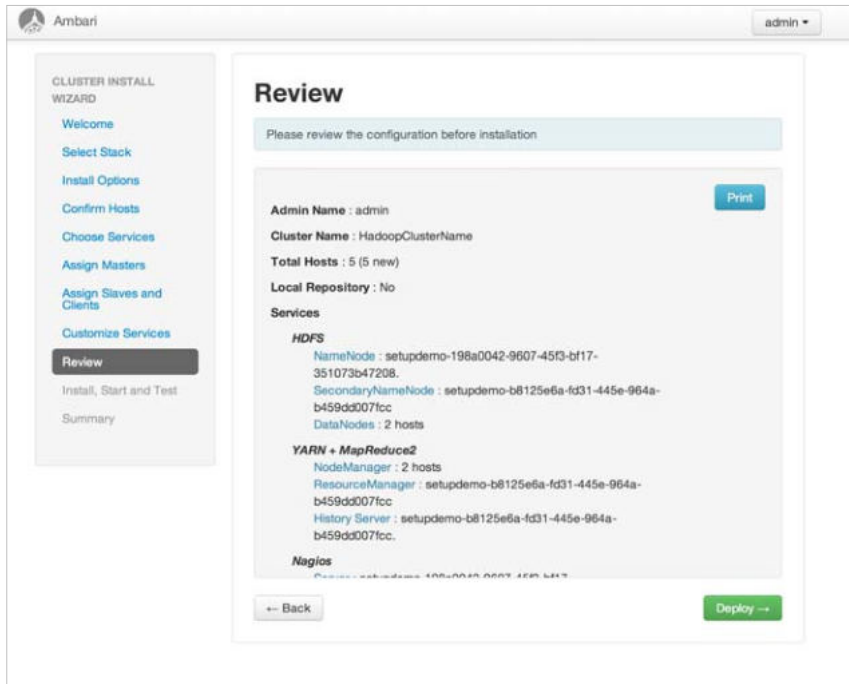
Ambari

admin ▾

CLUSTER INSTALL WIZARD

Welcome

Select Stack

Install Options

Confirm Hosts

Choose Services

Assign Masters

Assign Slaves and Clients

Customize Services

Review

Install, Start and Test

Summary

Review

Please review the configuration before installation

Print

Admin Name : admin

Cluster Name : HadoopClusterName

Total Hosts : 5 (5 new)

Local Repository : No

Services

HDFS

NameNode : setupdemo-198a0042-9607-45f3-bf17-351073b47208.

SecondaryNameNode : setupdemo-b8125e6a-fd31-445e-964a-b459dd007fcc

DataNodes : 2 hosts

YARN + MapReduce2

NodeManager : 2 hosts

ResourceManager : setupdemo-b8125e6a-fd31-445e-964a-b459dd007fcc

History Server : setupdemo-b8125e6a-fd31-445e-964a-b459dd007fcc.

Nagios

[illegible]

← Back

Deploy →